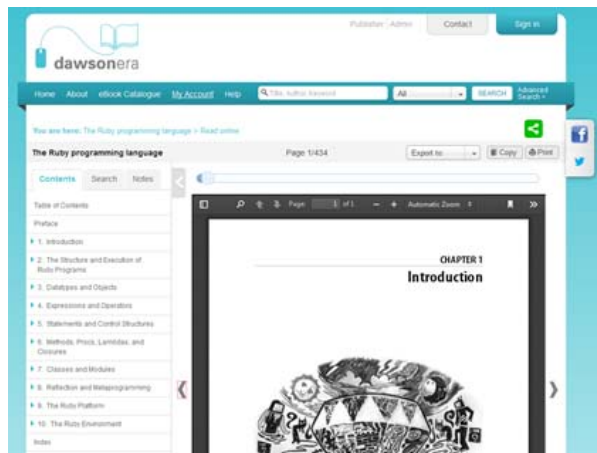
Publisher | Admin

Contact

Sign in

dawsonera

Home About eBook Catalogue My Account Help

Title, author, keyword

All

SEARCH

Advanced Search »

You are here: The Ruby programming language > Read online

The Ruby programming language

Page 1/434

Export to:

Copy

Print

Contents Search Notes

Table of Contents

Preface

1. Introduction

2. The Structure and Execution of Ruby Programs

3. Datatypes and Objects

4. Expressions and Operators

5. Statements and Control Structures

6. Methods, Procs, Lambdas, and Closures

7. Classes and Modules

8. Reflection and Metaprogramming

9. The Ruby Platform

10. The Ruby Environment

Index

Page 1 of 1

Automatic Zoom

CHAPTER 1

Introduction